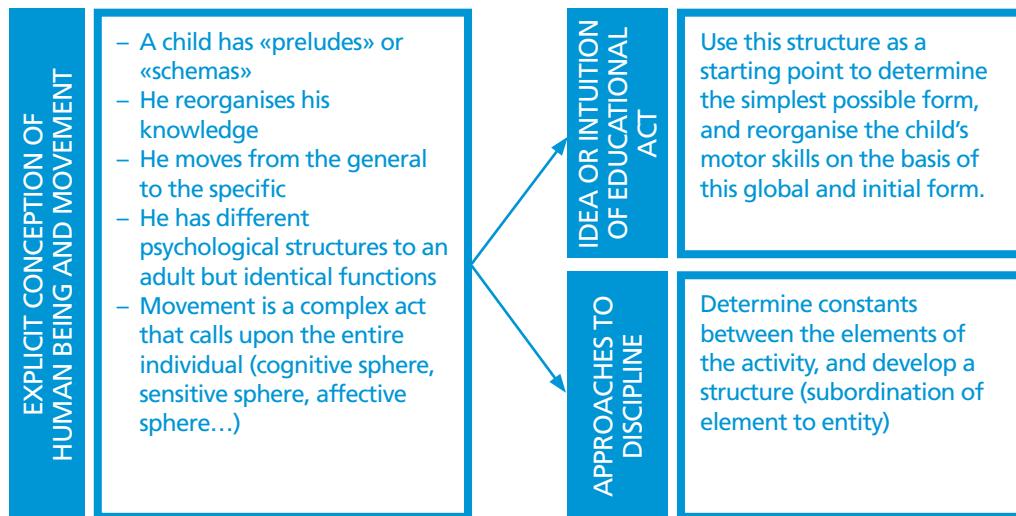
EXPLICIT CONCEPTION OF HUMAN BEING AND MOVEMENT

– A child has «preludes» or «schemas»
– He reorganises his knowledge
– He moves from the general to the specific
– He has different psychological structures to an adult but identical functions
– Movement is a complex act that calls upon the entire individual (cognitive sphere, sensitive sphere, affective sphere…)

IDEA OR INTUITION OF EDUCATIONAL ACT

Use this structure as a starting point to determine the simplest possible form, and reorganise the child's motor skills on the basis of this global and initial form.

APPROACHES TO DISCIPLINE

Determine constants between the elements of the activity, and develop a structure (subordination of element to entity)